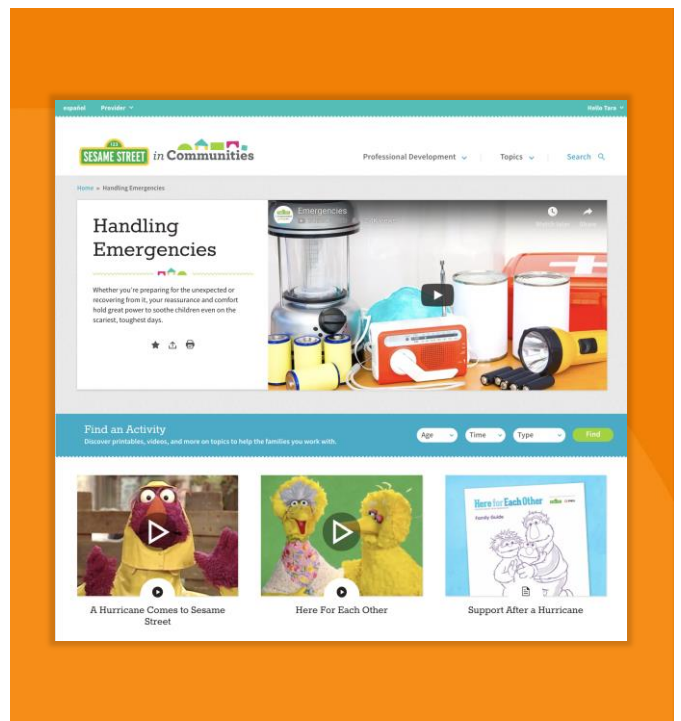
español Provider

Hello Tara

SESAME STREET in Communities

Professional Development Topics Search

Home » Handling Emergencies

Handling Emergencies

Whether you're preparing for the unexpected or recovering from it, your reassurance and comfort hold great power to soothe children even on the scariest, toughest days.

Emergencies

Watch later Share

Find an Activity

Discover printables, videos, and more on topics to help the families you work with.

Age Time Type Find

A Hurricane Comes to Sesame Street

Here For Each Other

Here for Each Other

Family Guide

Support After a Hurricane